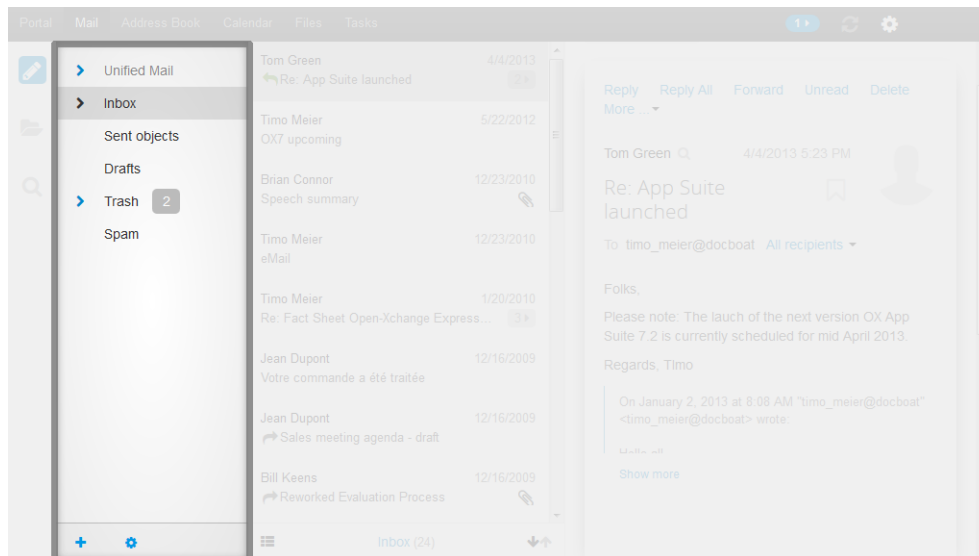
Portal Mail Address Book Calendar Files Tasks

1

Unified Mail
Inbox
Sent objects
Drafts
Trash 2
Spam

Tom Green 4/4/2013
Re: App Suite launched 2

Timo Meier 5/22/2012
OX7 upcoming

Brian Connor 12/23/2010
Speech summary

Timo Meier 12/23/2010
eMail

Timo Meier 1/20/2010
Re: Fact Sheet Open-Xchange Express... 3

Jean Dupont 12/16/2009
Votre commande a été traitée

Jean Dupont 12/16/2009
Sales meeting agenda - draft

Bill Keens 12/16/2009
Reworked Evaluation Process

Inbox (24)

Reply Reply All Forward Unread Delete More ...

Tom Green 4/4/2013 5:23 PM

Re: App Suite launched

To timo_meier@docboat All recipients

Folks,

Please note: The lauch of the next version OX App Suite 7.2 is currently scheduled for mid April 2013.

Regards, Timo

On January 2, 2013 at 8:08 AM "timo_meier@docboat" <timo_meier@docboat> wrote:

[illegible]

Show more